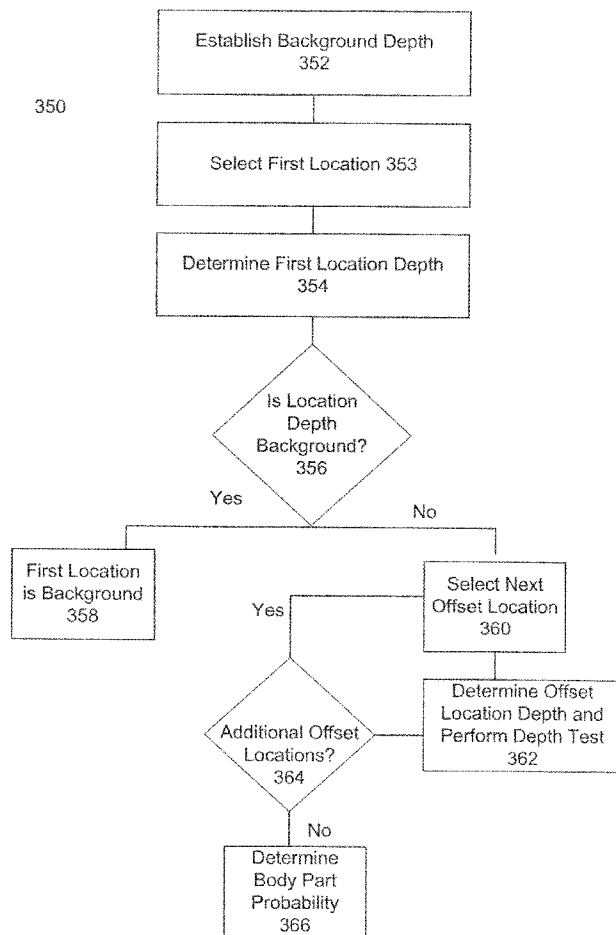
Establish Background Depth
352

350

Select First Location 353

Determine First Location Depth
354

Is Location Depth Background?
356

Yes

No

First Location is Background
358

Select Next Offset Location
360

Yes

Determine Offset Location Depth and Perform Depth Test
362

Additional Offset Locations?
364

No

Determine Body Part Probability
366